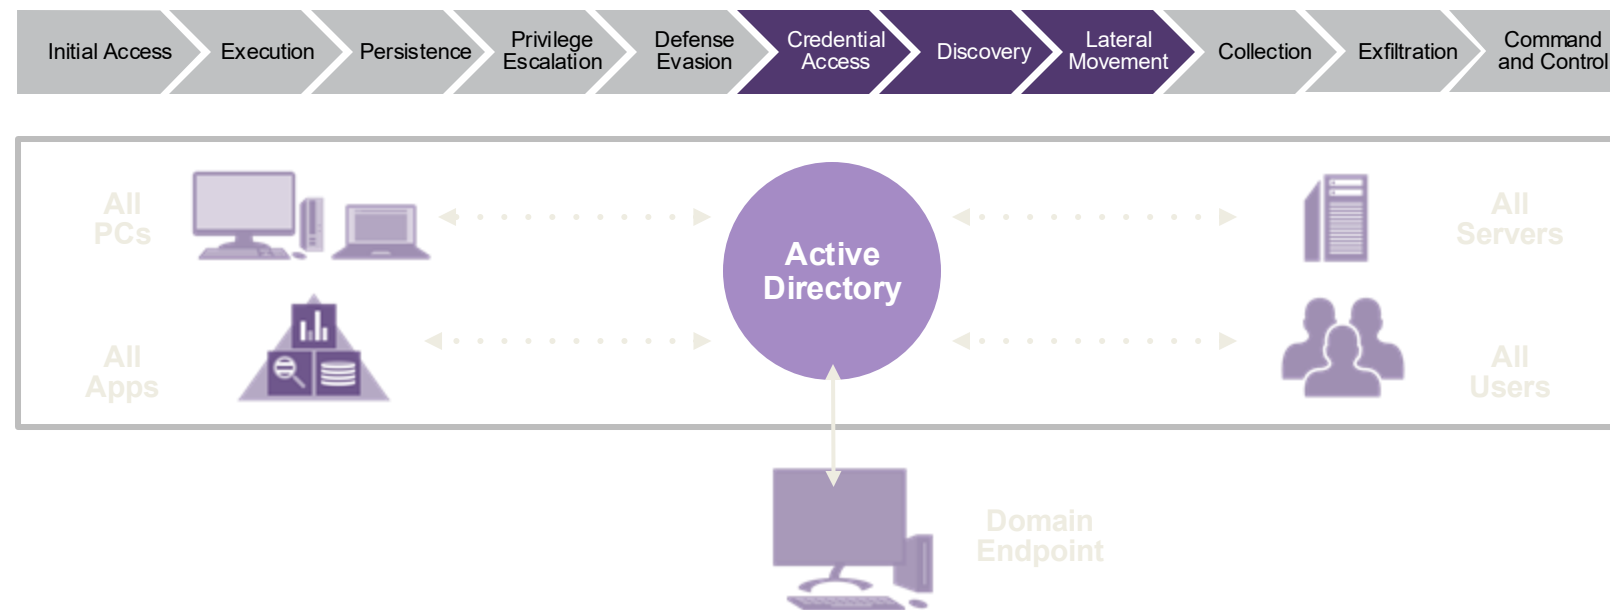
Initial Access
Execution
Persistence
Privilege Escalation
Defense Evasion
Credential Access
Discovery
Lateral Movement
Collection
Exfiltration
Command and Control

All PCs

All Apps

Active Directory

All Servers

All Users

Domain Endpoint